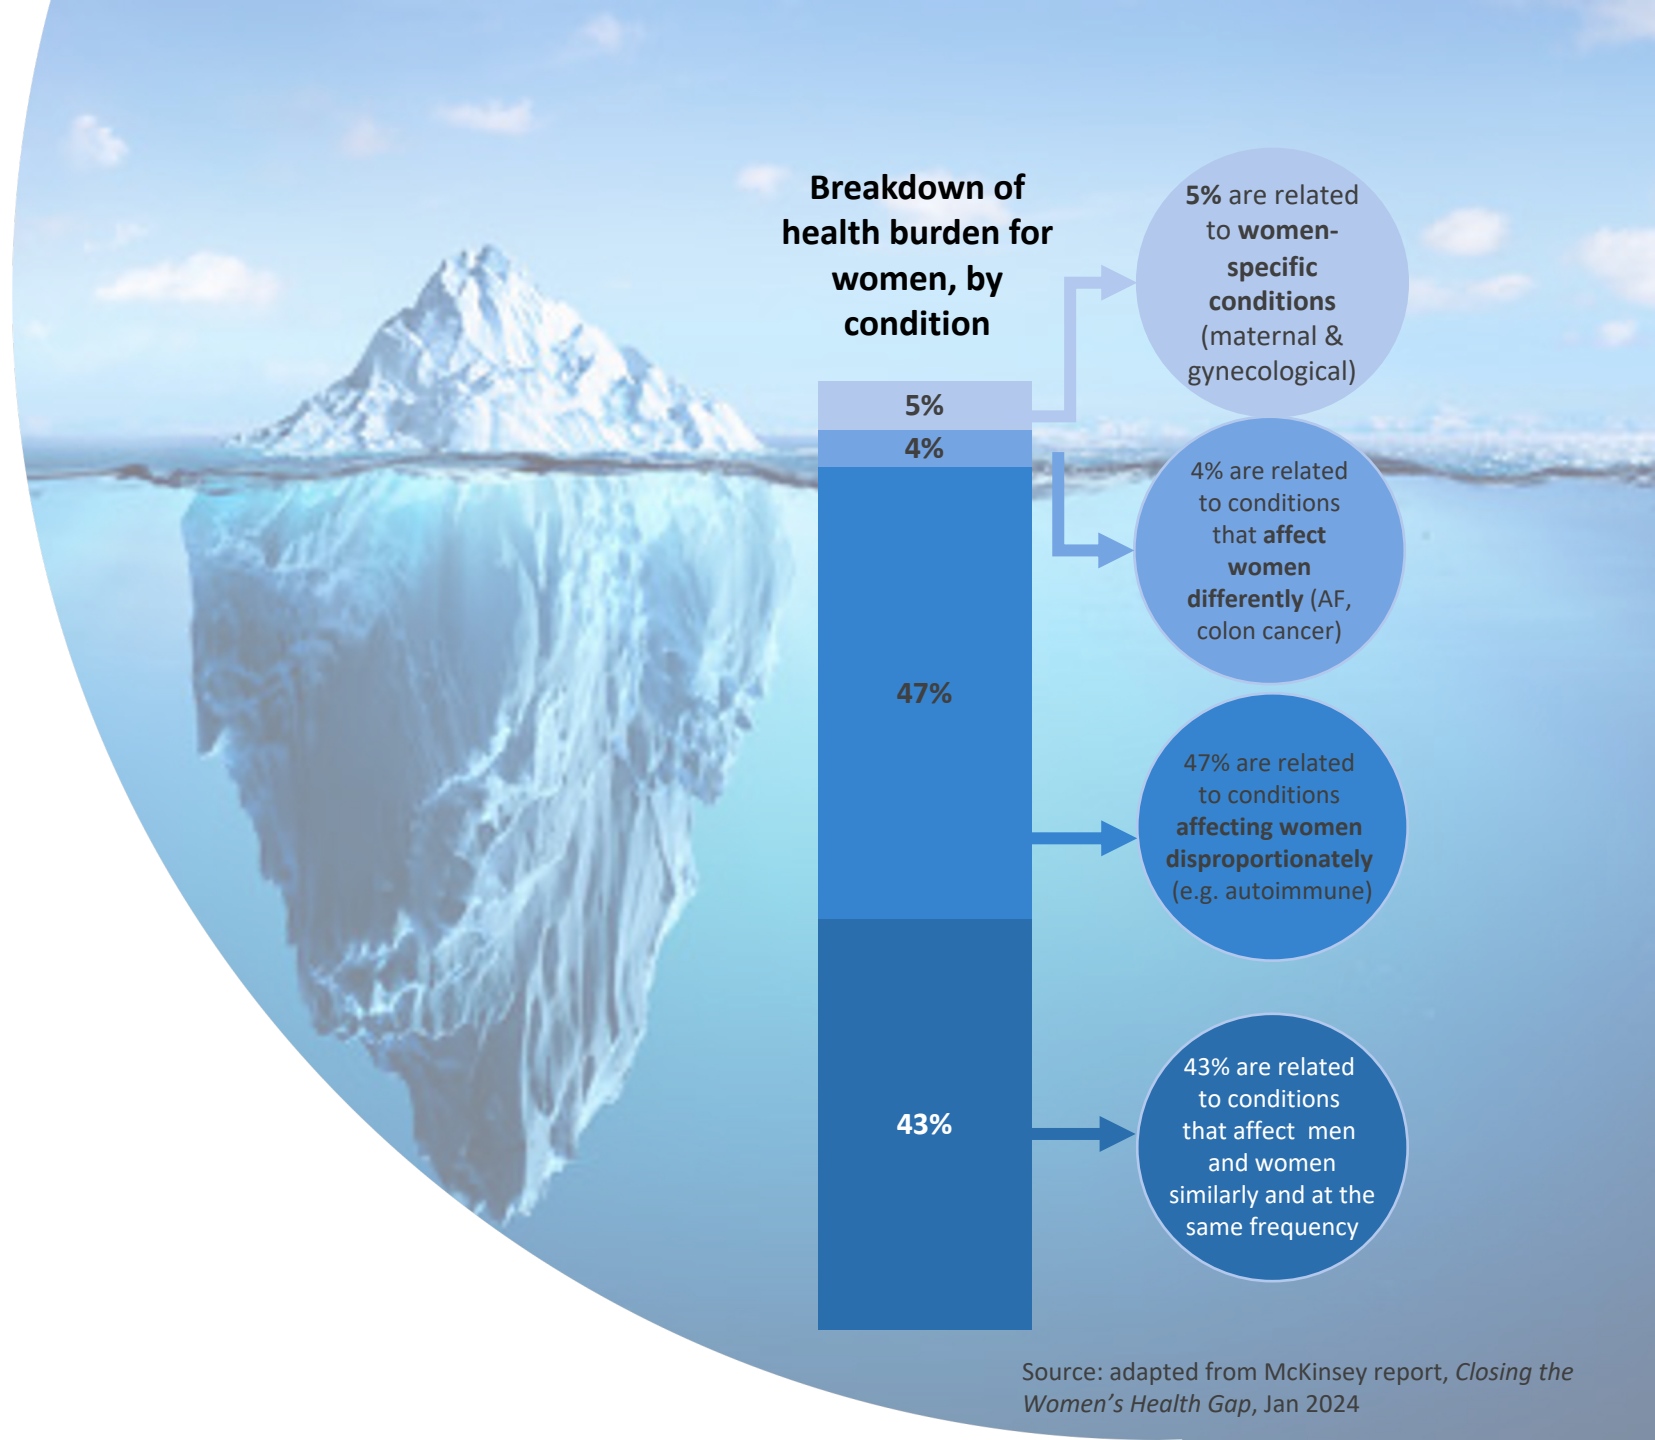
**Breakdown of health burden for women, by condition**

5%

4%

47%

43%

**5%** are related to **women-specific conditions** (maternal & gynecological)

4% are related to conditions that **affect women differently** (AF, colon cancer)

47% are related to conditions **affecting women disproportionately** (e.g. autoimmune)

43% are related to conditions that affect men and women similarly and at the same frequency

Source: adapted from McKinsey report, *Closing the Women's Health Gap*, Jan 2024